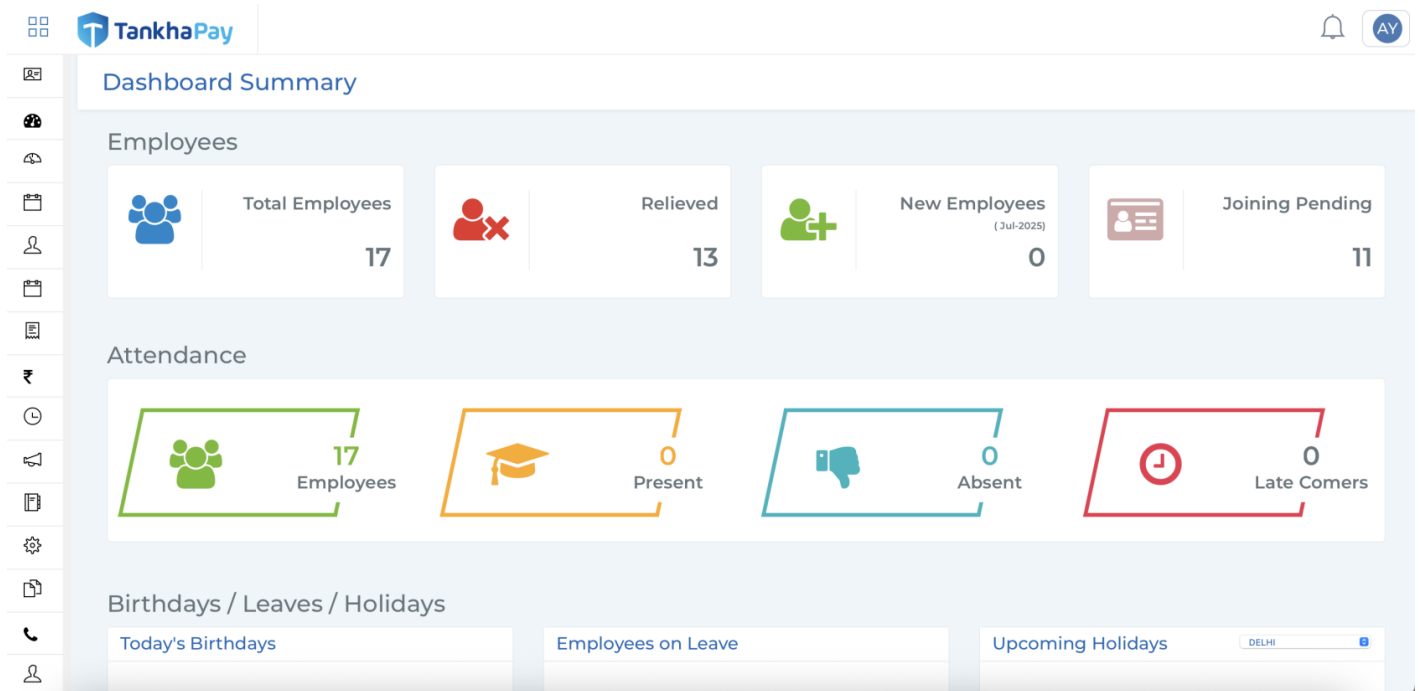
TankhaPay

AY

Dashboard Summary

Employees

Total Employees
17

Relieved
13

New Employees
( Jul-2025)
0

Joining Pending
11

Attendance

17
Employees

0
Present

0
Absent

0
Late Comers

Birthdays / Leaves / Holidays

Today's Birthdays

Employees on Leave

Upcoming Holidays

DELHI

₹